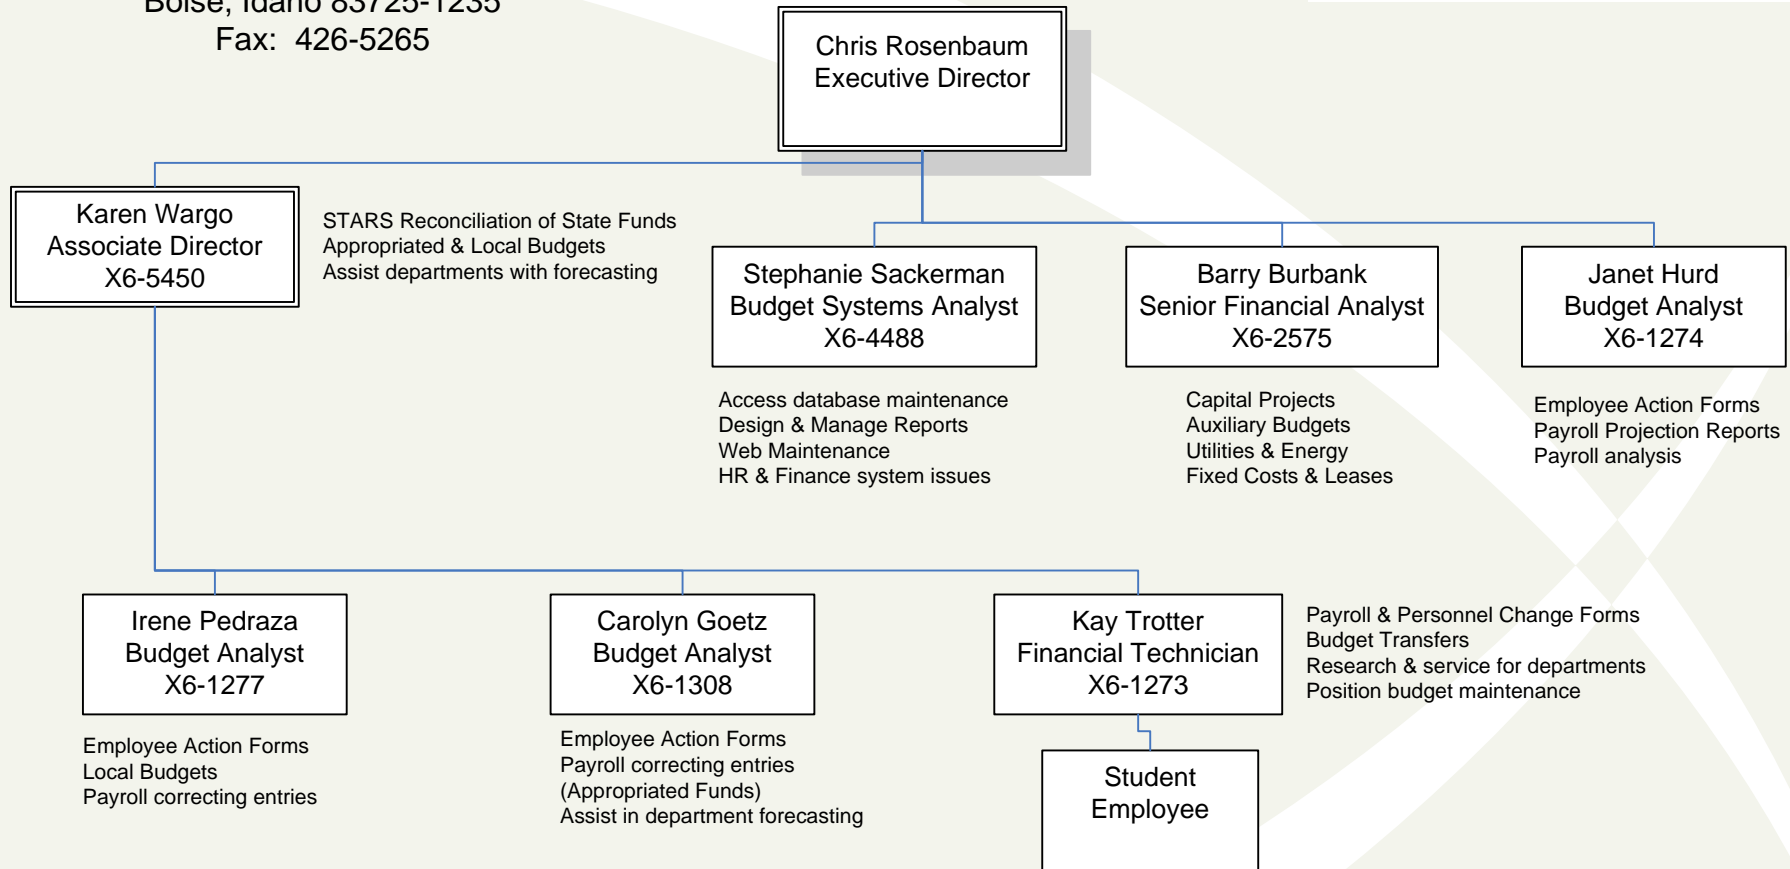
Boise, Idaho 83725-1235
Fax: 426-5265

Chris Rosenbaum
Executive Director

Karen Wargo
Associate Director
X6-5450

STARS Reconciliation of State Funds
Appropriated & Local Budgets
Assist departments with forecasting

Stephanie Sackerman
Budget Systems Analyst
X6-4488

Access database maintenance
Design & Manage Reports
Web Maintenance
HR & Finance system issues

Barry Burbank
Senior Financial Analyst
X6-2575

Capital Projects
Auxiliary Budgets
Utilities & Energy
Fixed Costs & Leases

Janet Hurd
Budget Analyst
X6-1274

Employee Action Forms
Payroll Projection Reports
Payroll analysis

Irene Pedraza
Budget Analyst
X6-1277

Employee Action Forms
Local Budgets
Payroll correcting entries

Carolyn Goetz
Budget Analyst
X6-1308

Employee Action Forms
Payroll correcting entries
(Appropriated Funds)
Assist in department forecasting

Kay Trotter
Financial Technician
X6-1273

Payroll & Personnel Change Forms
Budget Transfers
Research & service for departments
Position budget maintenance

Student
Employee